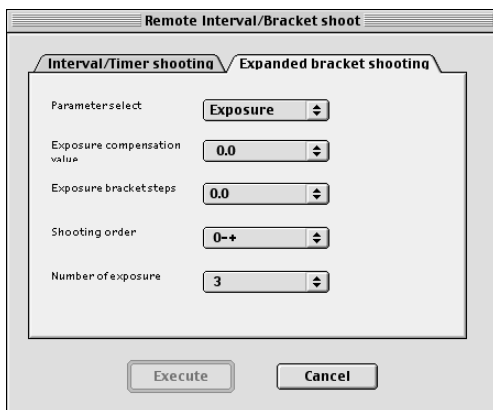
Remote Interval/Bracket shoot

Interval/Timer shooting

Expanded bracket shooting

Parameterselect

Exposure

Exposure compensation value

0.0

Exposure bracketsteps

0.0

Shooting order

0-+

Number of exposure

3

Execute

Cancel